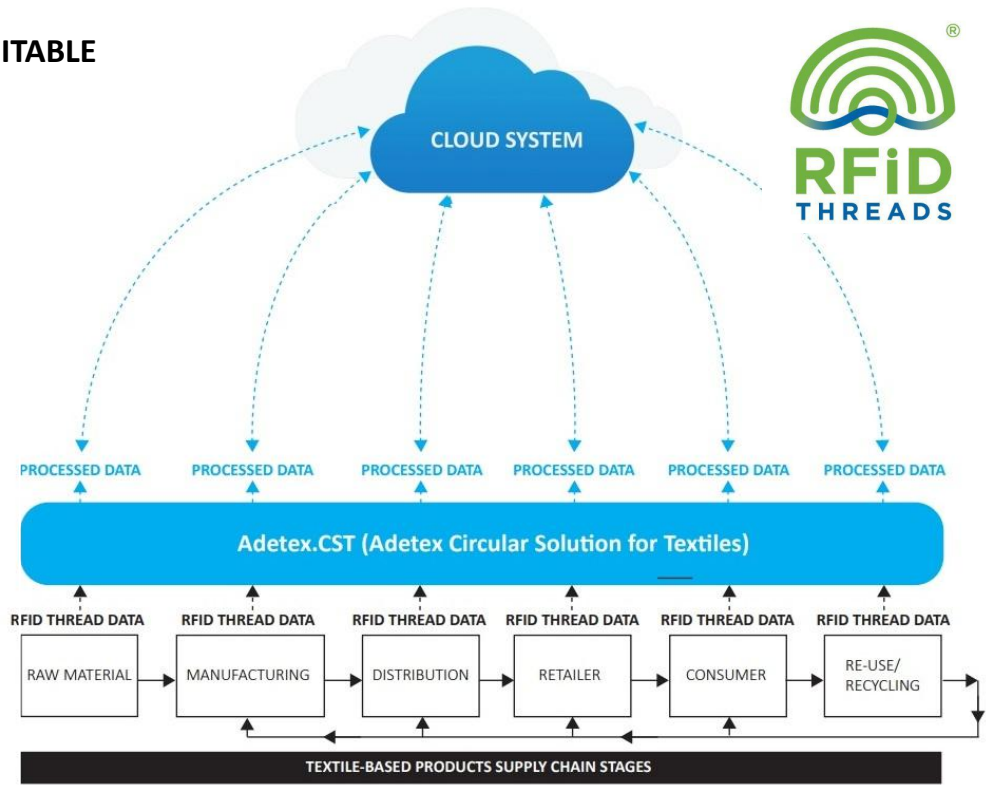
ITABLE

CLOUD SYSTEM

®

RFiD
THREADS

PROCESSED DATA PROCESSED DATA PROCESSED DATA PROCESSED DATA PROCESSED DATA PROCESSED DATA

Adetex.CST (Adetex Circular Solution for Textiles)

RFID THREAD DATA RFID THREAD DATA RFID THREAD DATA RFID THREAD DATA RFID THREAD DATA RFID THREAD DATA

RAW MATERIAL

MANUFACTURING

DISTRIBUTION

RETAILER

CONSUMER

RE-USE/ RECYCLING

TEXTILE-BASED PRODUCTS SUPPLY CHAIN STAGES